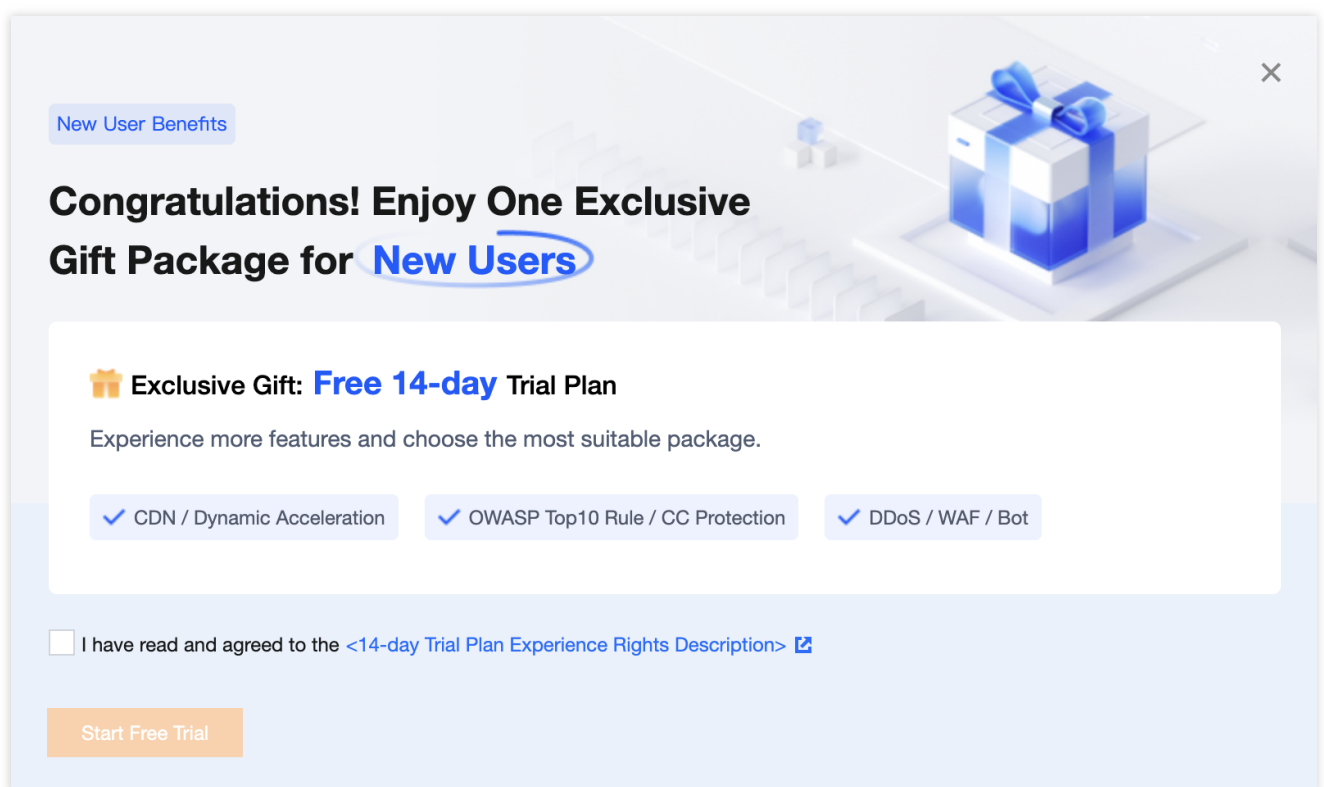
New User Benefits

Congratulations! Enjoy One Exclusive Gift Package for New Users

Exclusive Gift: Free 14-day Trial Plan

Experience more features and choose the most suitable package.

CDN / Dynamic Acceleration

OWASP Top10 Rule / CC Protection

DDoS / WAF / Bot

I have read and agreed to the <14-day Trial Plan Experience Rights Description>

Start Free Trial